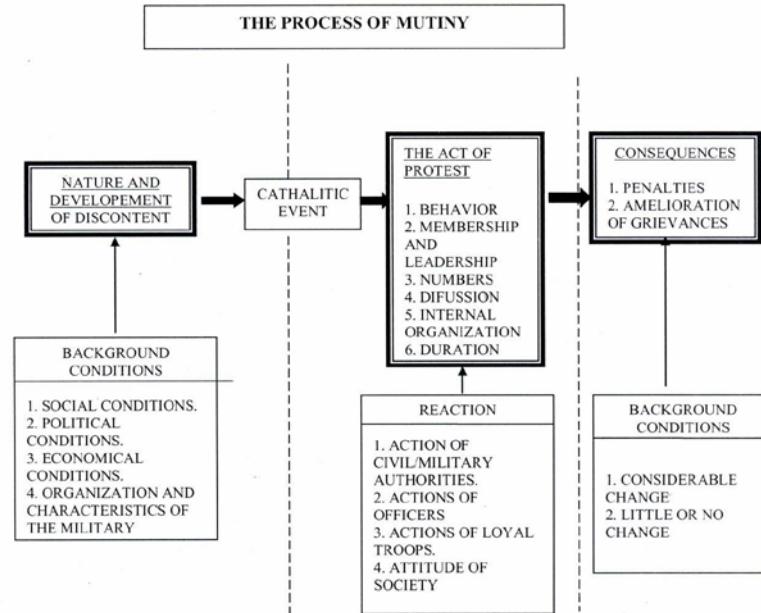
THE PROCESS OF MUTINY

NATURE AND DEVELOPEMENT OF DISCONTENT

CATHALITIC EVENT

THE ACT OF PROTEST

1. BEHAVIOR
2. MEMBERSHIP AND LEADERSHIP
3. NUMBERS
4. DIFUSSION
5. INTERNAL ORGANIZATION
6. DURATION

CONSEQUENCES

1. PENALTIES
2. AMELIORATION OF GRIEVANCES

BACKGROUND CONDITIONS

1. SOCIAL CONDITIONS.
2. POLITICAL CONDITIONS.
3. ECONOMICAL CONDITIONS.
4. ORGANIZATION AND CHARACTERISTICS OF THE MILITARY

REACTION

1. ACTION OF CIVIL/MILITARY AUTHORITIES.
2. ACTIONS OF OFFICERS
3. ACTIONS OF LOYAL TROOPS.
4. ATTITUDE OF SOCIETY

BACKGROUND CONDITIONS

1. CONSIDERABLE CHANGE
2. LITTLE OR NO CHANGE